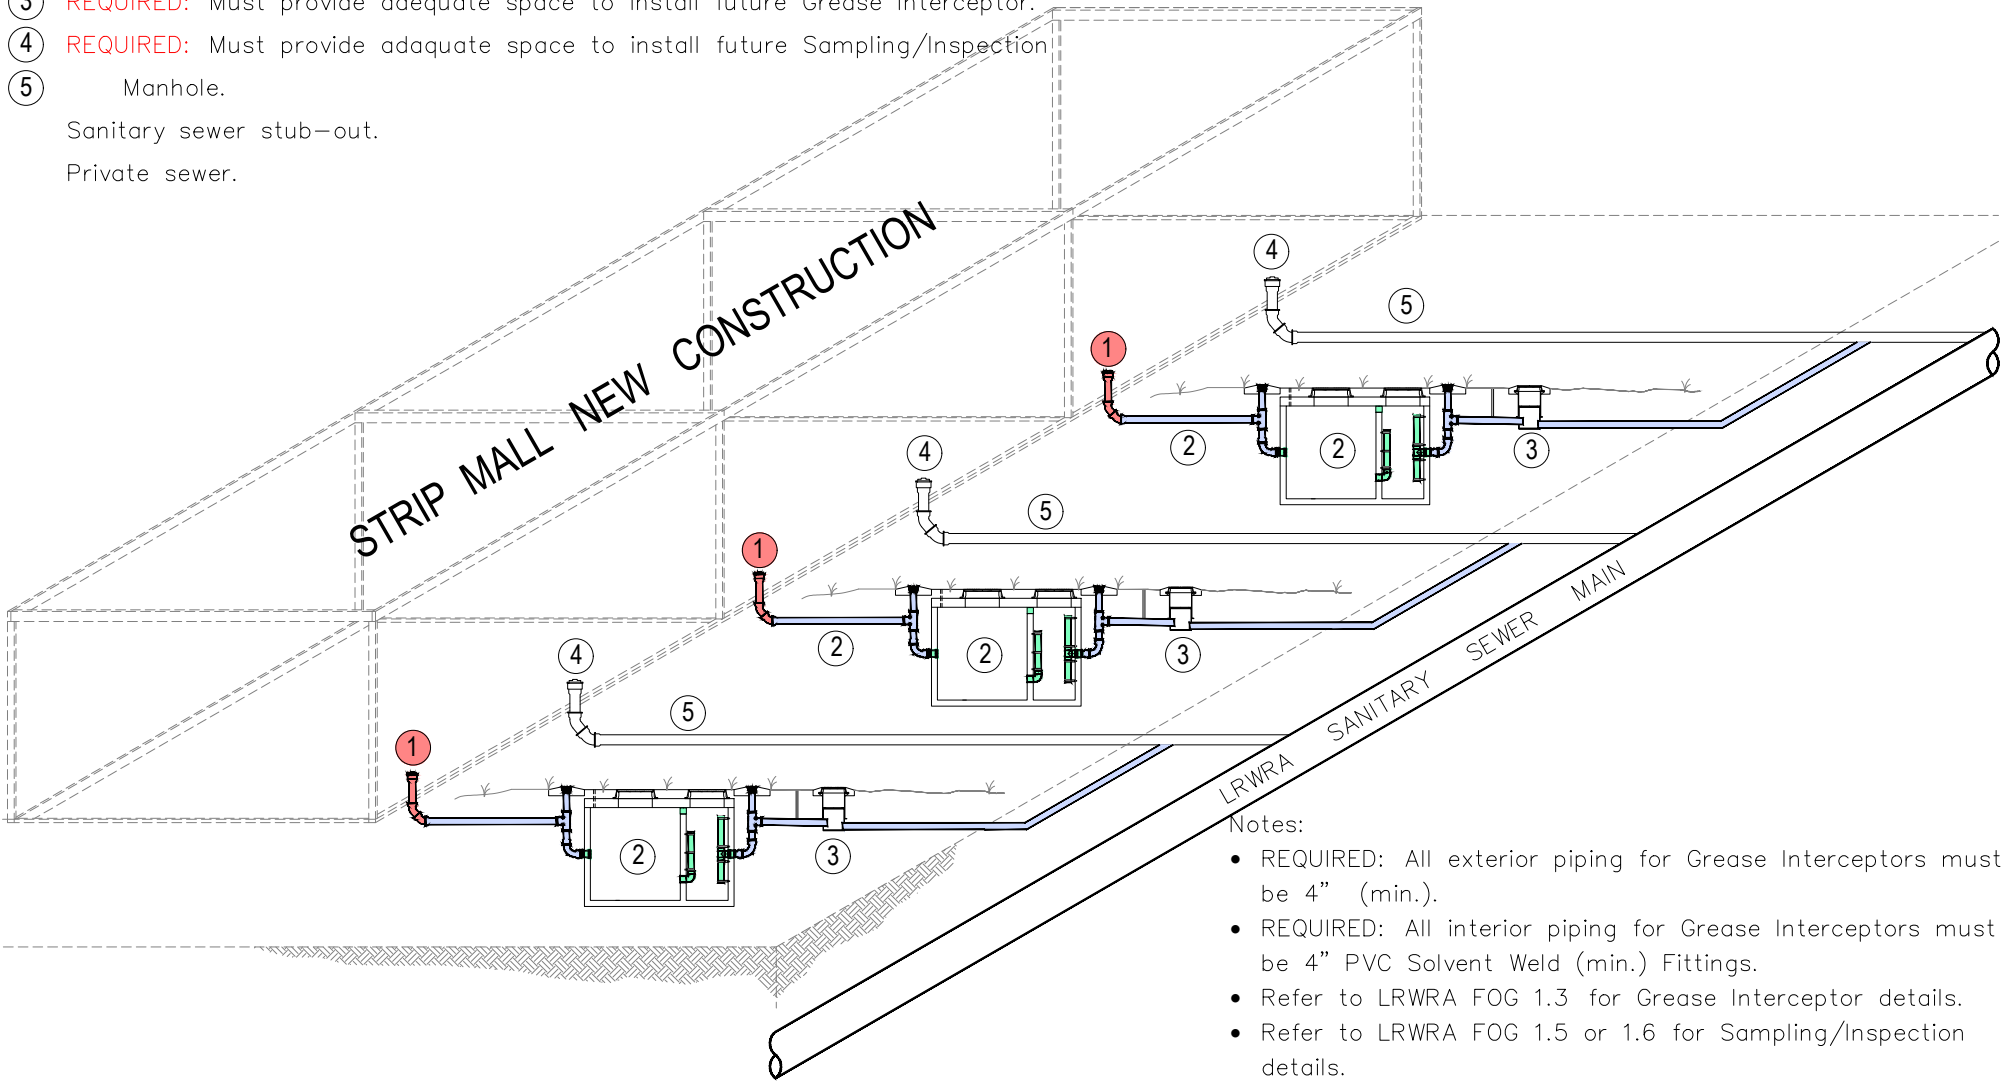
3 REQUIRED: Must provide adequate space to install future Grease Interceptor.
4 REQUIRED: Must provide adaquate space to install future Sampling/Inspection
5 Manhole.
Sanitary sewer stub–out.
Private sewer.

STRIP MALL NEW CONSTRUCTION

4
5
1
2
2
3
4
5
1
2
2
3
4
5
1
2
2
3

LRWRA SANITARY SEWER MAIN

Notes:
• REQUIRED: All exterior piping for Grease Interceptors must be 4" (min.).
• REQUIRED: All interior piping for Grease Interceptors must be 4" PVC Solvent Weld (min.) Fittings.
• Refer to LRWRA FOG 1.3 for Grease Interceptor details.
• Refer to LRWRA FOG 1.5 or 1.6 for Sampling/Inspection details.